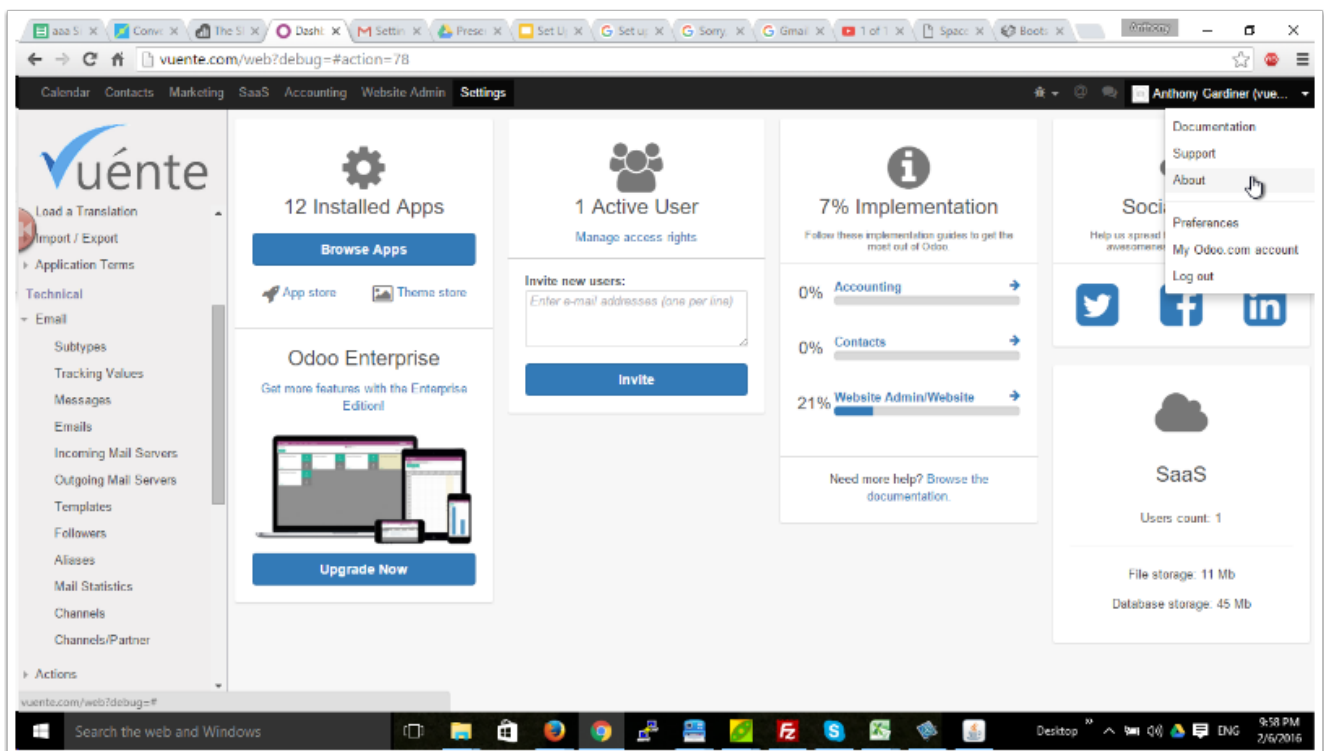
aaa S | Conv | The S | Dash | Settin | Prese | Set U | Set u | Sorry | Gmai | 1 of 1 | Spac | Boot | Anthony

vuente.com/web?debug=#action=78

Calendar Contacts Marketing SaaS Accounting Website Admin Settings

Anthony Gardiner (vue...

Documentation
Support
About
Preferences
My Odoo.com account
Log out

Vuénte

Load a Translation
Import / Export
Application Terms
Technical
Email
Subtypes
Tracking Values
Messages
Emails
Incoming Mail Servers
Outgoing Mail Servers
Templates
Followers
Aliases
Mail Statistics
Channels
Channels/Partner
Actions

vuente.com/web?debug=#

12 Installed Apps

Browse Apps

App store Theme store

Odoo Enterprise

Get more features with the Enterprise Edition!

Upgrade Now

1 Active User

Manage access rights

Invite new users:

Enter e-mail addresses (one per line)

Invite

7% Implementation

Follow these implementation guides to get the most out of Odoo.

0% Accounting

0% Contacts

21% Website Admin/Website

Need more help? Browse the documentation.

Soci

Help us spread awesomene

SaaS

Users count: 1

File storage: 11 Mb

Database storage: 45 Mb

Search the web and Windows

Desktop ENG 9:58 PM 2/6/2016